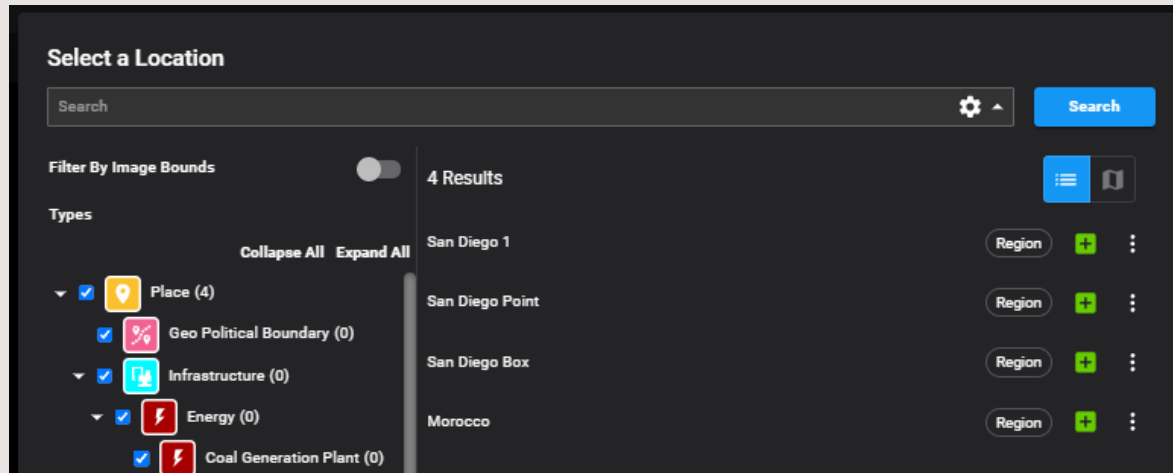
Select a Location

Search

Search

Filter By Image Bounds

Types

Collapse All Expand All

Place (4)

Geo Political Boundary (0)

Infrastructure (0)

Energy (0)

Coal Generation Plant (0)

4 Results

San Diego 1

Region

San Diego Point

Region

San Diego Box

Region

Morocco

Region